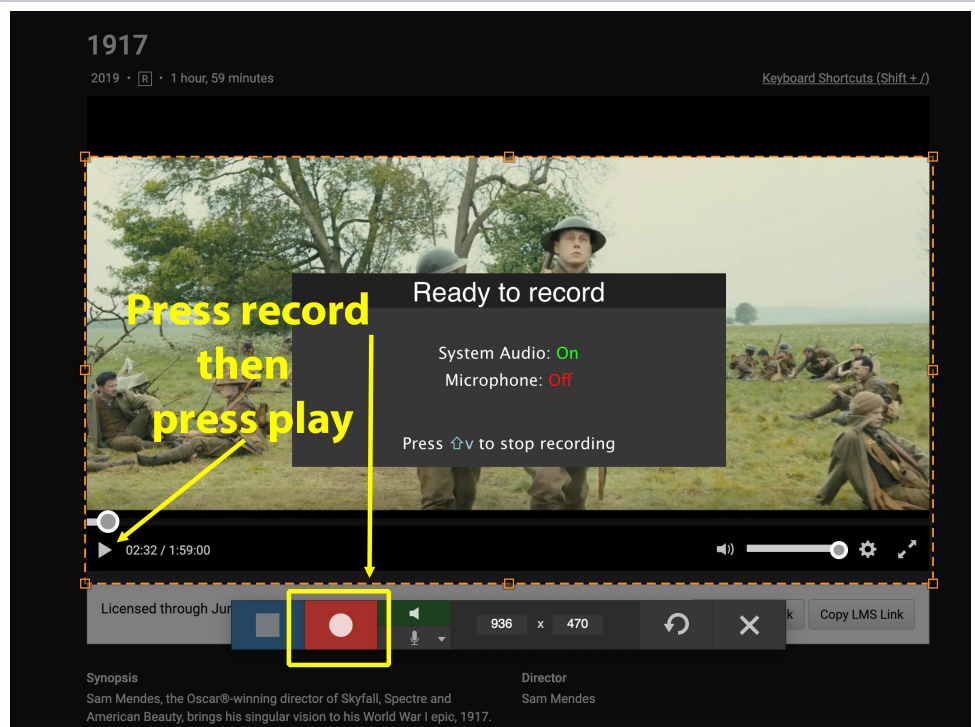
1917

2019 • R • 1 hour, 59 minutes

Keyboard Shortcuts (Shift + /)

Press record then press play

Ready to record

System Audio: On
Microphone: Off

Press ⇧v to stop recording

02:32 / 1:59:00

Licensed through Jur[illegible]

936 x 470

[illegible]k

Copy LMS Link

Synopsis

Sam Mendes, the Oscar®-winning director of Skyfall, Spectre and American Beauty, brings his singular vision to his World War I epic, 1917.

Director

Sam Mendes